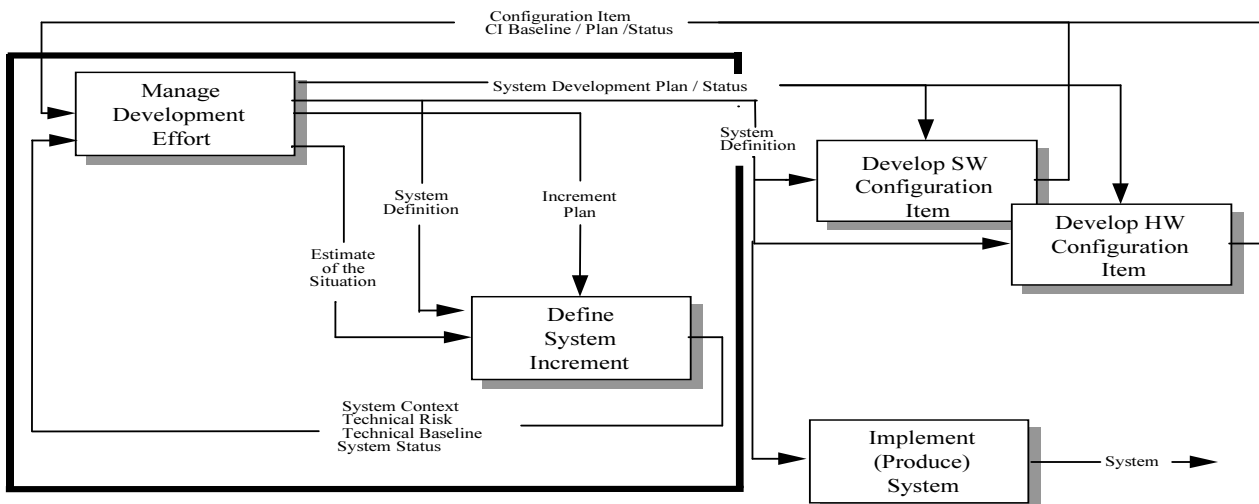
Configuration Item
CI Baseline / Plan /Status

Manage Development Effort

System Development Plan / Status

System Definition

Develop SW Configuration Item

Develop HW Configuration Item

System Definition

Increment Plan

Estimate of the Situation

Define System Increment

System Context
Technical Risk
Technical Baseline
System Status

Implement (Produce) System

System